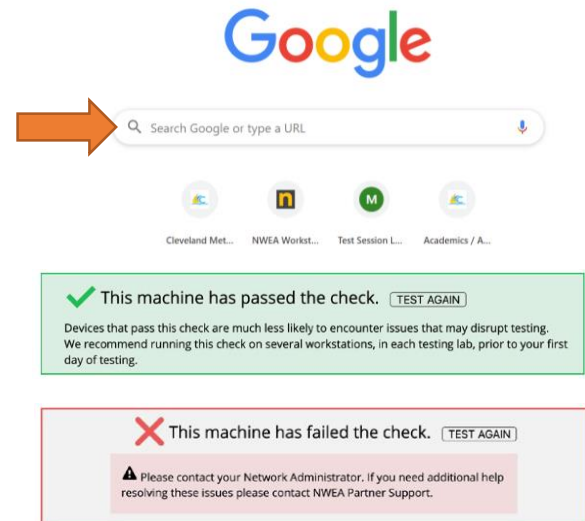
Google

Search Google or type a URL

Cleveland Met... NWEA Workst... Test Session L... Academics / A...

This machine has passed the check. TEST AGAIN

Devices that pass this check are much less likely to encounter issues that may disrupt testing. We recommend running this check on several workstations, in each testing lab, prior to your first day of testing.

This machine has failed the check. TEST AGAIN

Please contact your Network Administrator. If you need additional help resolving these issues please contact NWEA Partner Support.